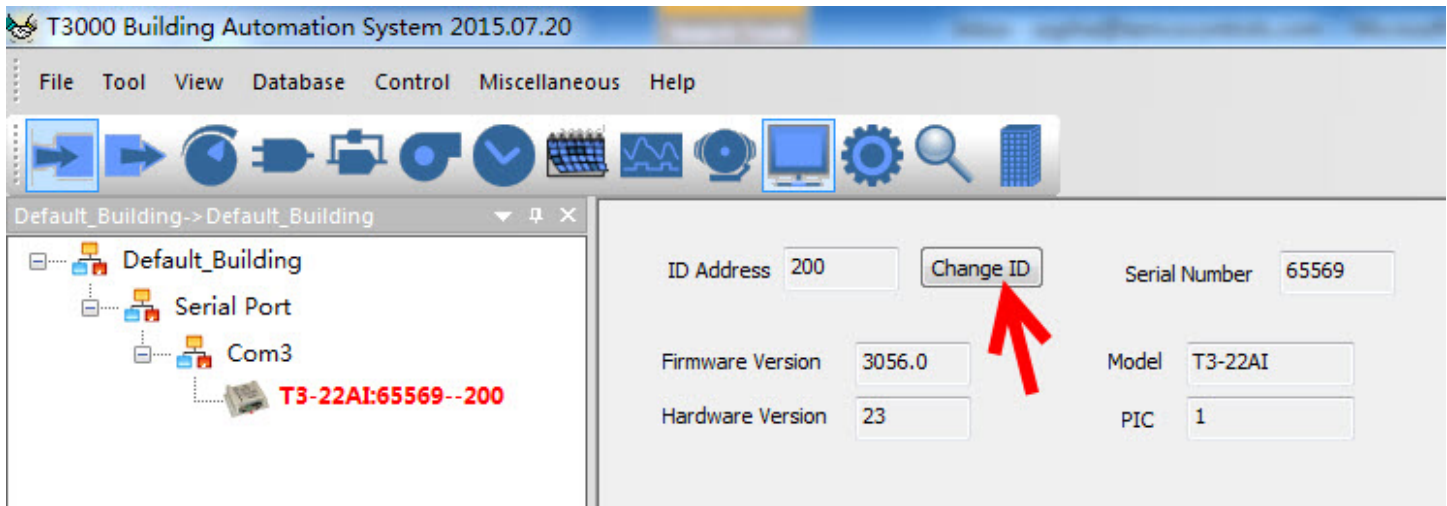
T3000 Building Automation System 2015.07.20

File Tool View Database Control Miscellaneous Help

Default_Building->Default_Building

Default_Building
Serial Port
Com3
T3-22AI:65569--200

ID Address 200 Change ID Serial Number 65569

Firmware Version 3056.0 Model T3-22AI

Hardware Version 23 PIC 1